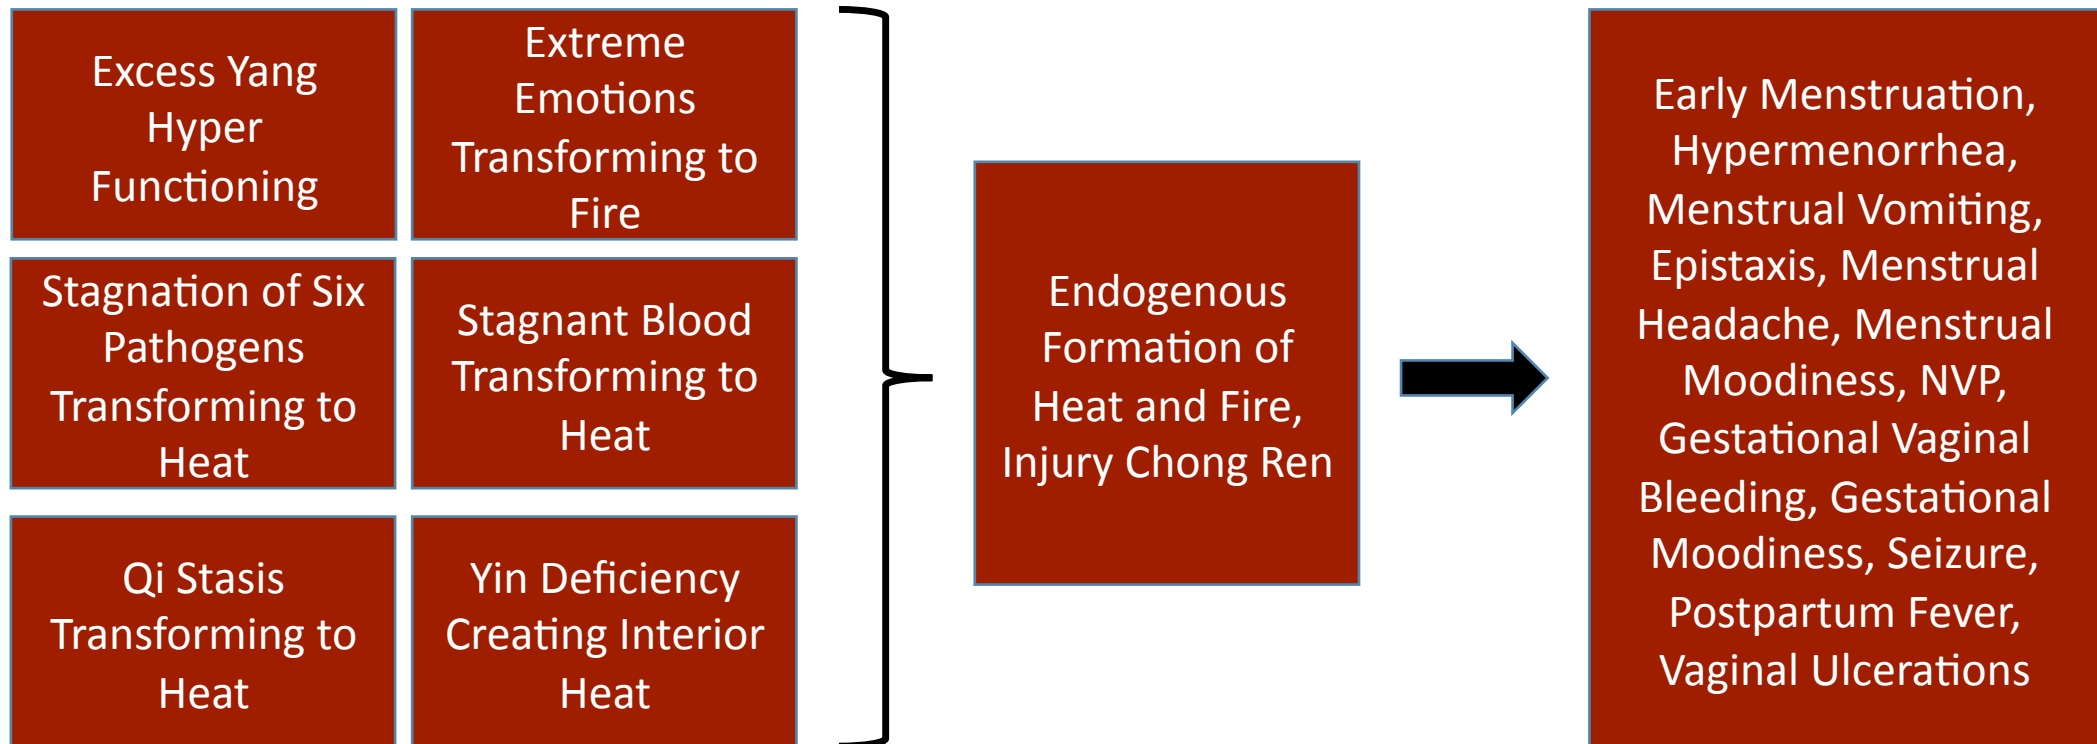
Excess Yang Hyper Functioning

Extreme Emotions Transforming to Fire

Stagnation of Six Pathogens Transforming to Heat

Stagnant Blood Transforming to Heat

Qi Stasis Transforming to Heat

Yin Deficiency Creating Interior Heat

Endogenous Formation of Heat and Fire, Injury Chong Ren

Early Menstruation, Hypermenorrhea, Menstrual Vomiting, Epistaxis, Menstrual Headache, Menstrual Moodiness, NVP, Gestational Vaginal Bleeding, Gestational Moodiness, Seizure, Postpartum Fever, Vaginal Ulcerations